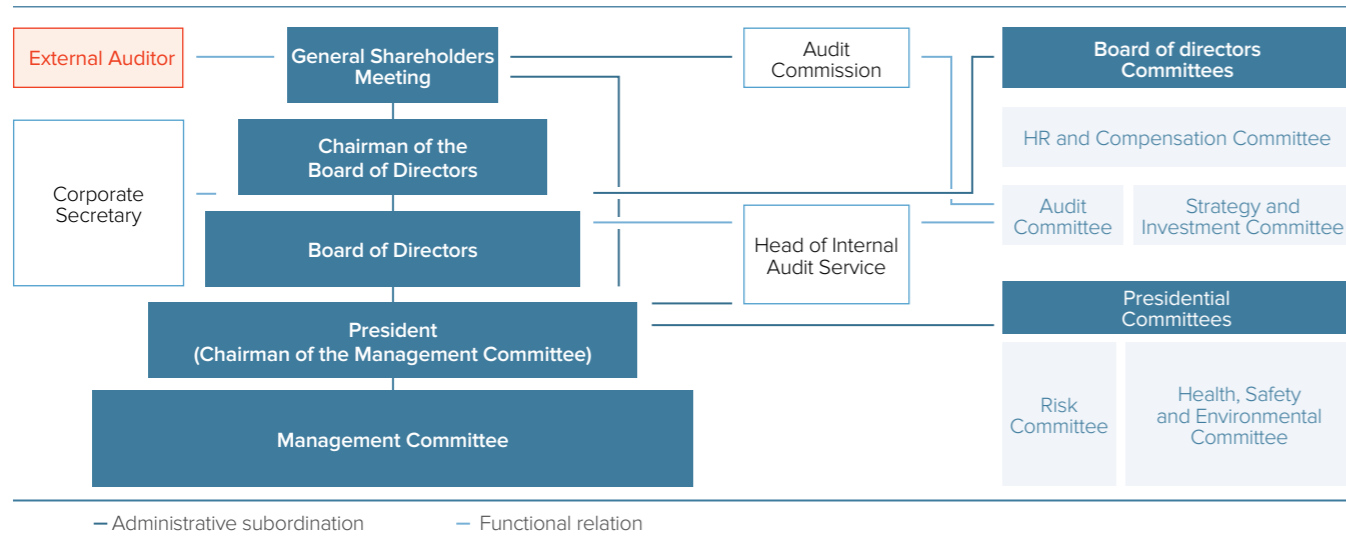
External Auditor

General Shareholders Meeting

Audit Commission

Board of directors Committees

HR and Compensation Committee

Chairman of the Board of Directors

Corporate Secretary

Audit Committee

Strategy and Investment Committee

Board of Directors

Head of Internal Audit Service

Presidential Committees

President (Chairman of the Management Committee)

Risk Committee

Health, Safety and Environmental Committee

Management Committee

– Administrative subordination – Functional relation